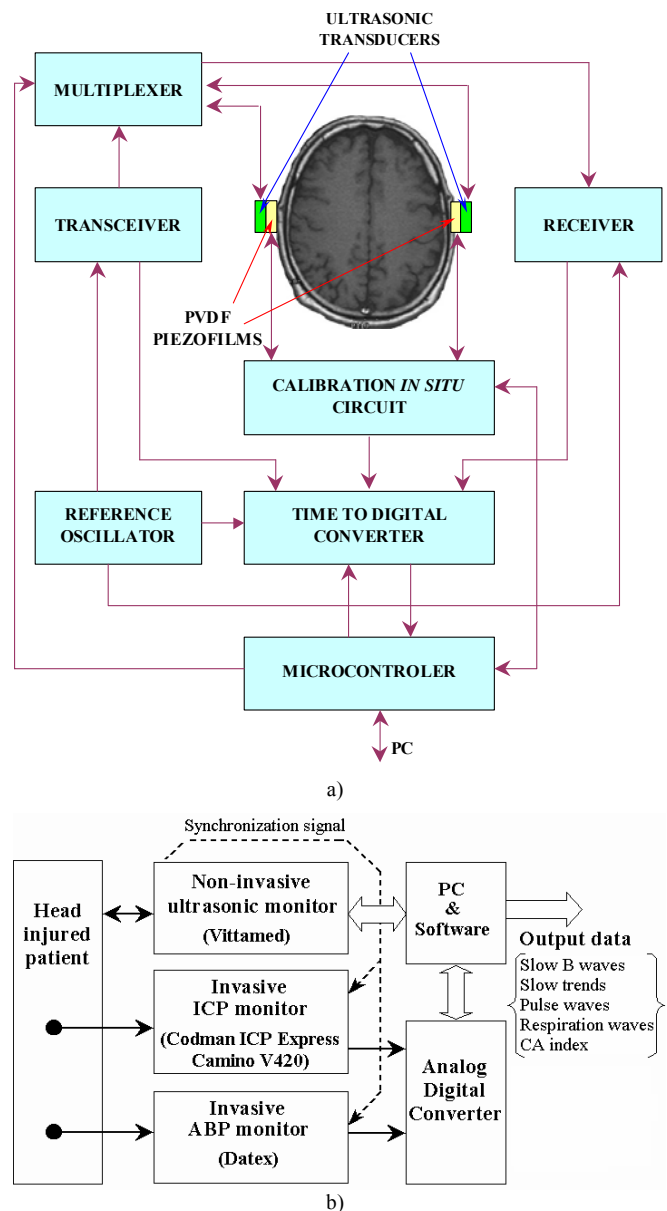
ULTRASONIC TRANSDUCERS

MULTIPLEXER

TRANSCEIVER

RECEIVER

PVDF PIEZOFILMS

CALIBRATION *IN SITU* CIRCUIT

REFERENCE OSCILLATOR

TIME TO DIGITAL CONVERTER

MICROCONTROLER

PC

a)

Synchronization signal

Head injured patient

Non-invasive ultrasonic monitor (Vittamed)

PC & Software

Output data

Slow B waves
Slow trends
Pulse waves
Respiration waves
CA index

Invasive ICP monitor (Codman ICP Express Camino V420)

Analog Digital Converter

Invasive ABP monitor (Datex)

b)